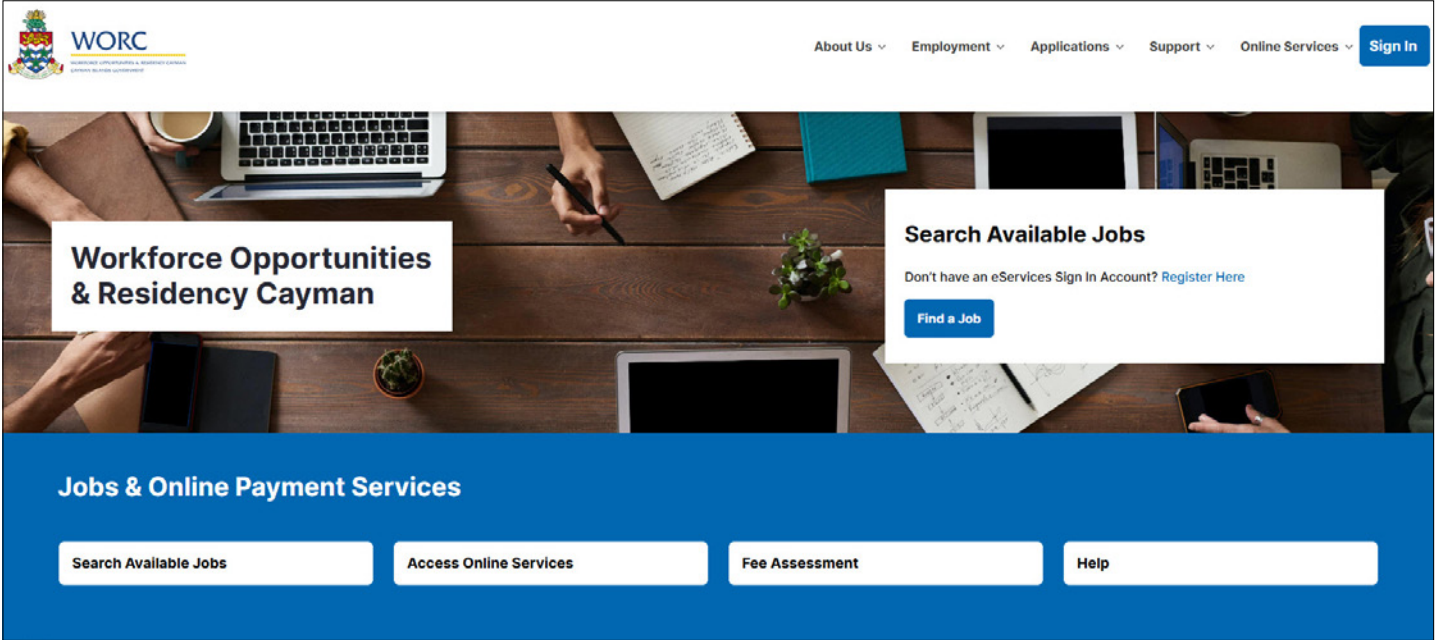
WORC
WORKFORCE OPPORTUNITIES & RESIDENCY CAYMAN
CAYMAN ISLANDS GOVERNMENT

About Us Employment Applications Support Online Services Sign In

Workforce Opportunities & Residency Cayman

Search Available Jobs

Don't have an eServices Sign In Account? Register Here

Find a Job

Jobs & Online Payment Services

Search Available Jobs

Access Online Services

Fee Assessment

Help